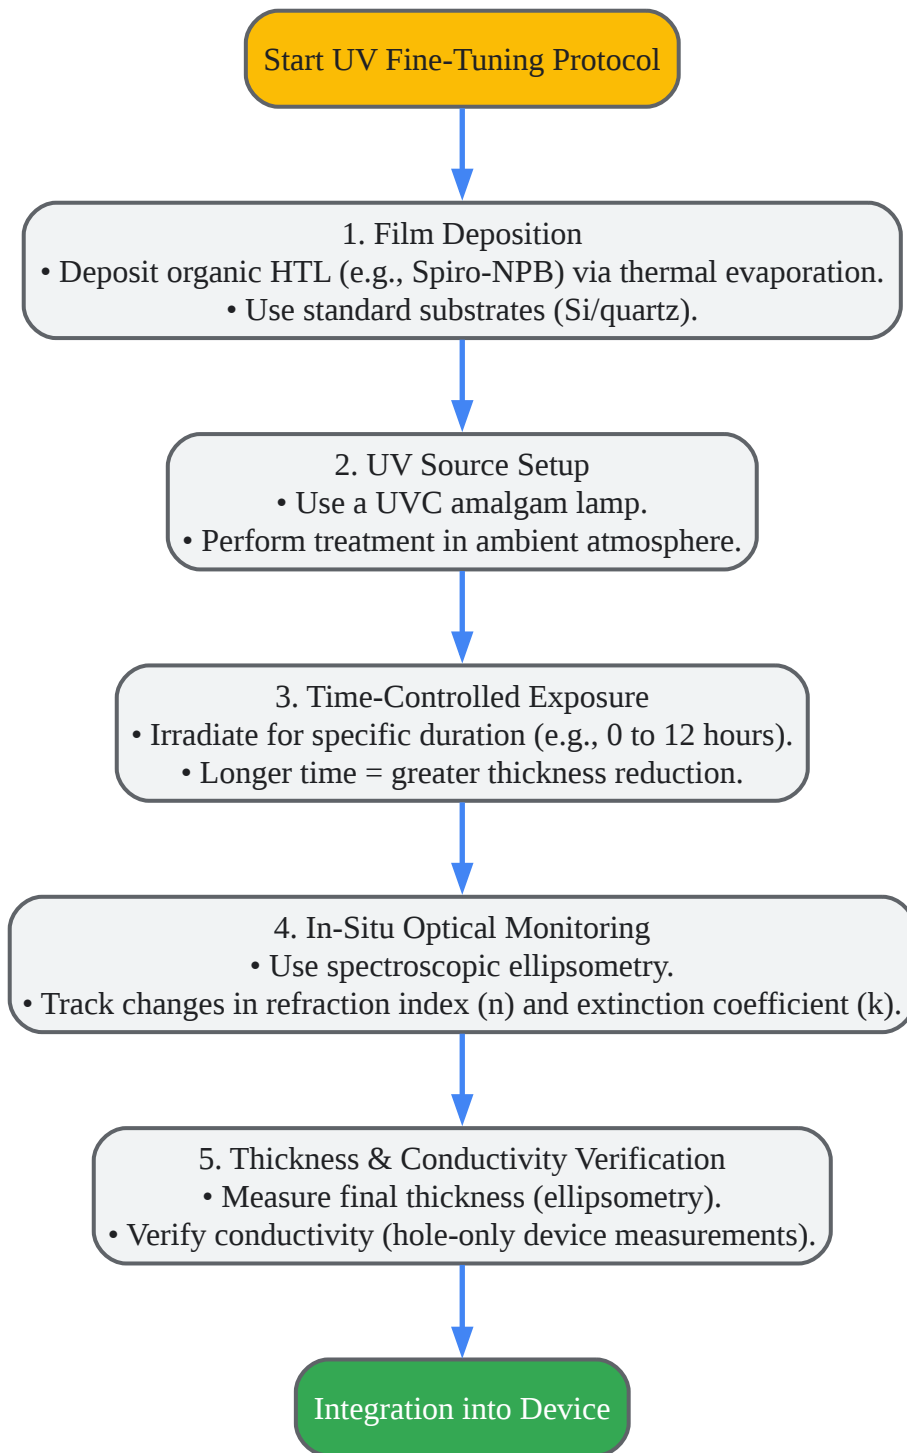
Start UV Fine-Tuning Protocol

1. Film Deposition
• Deposit organic HTL (e.g., Spiro-NPB) via thermal evaporation.
• Use standard substrates (Si/quartz).

2. UV Source Setup
• Use a UVC amalgam lamp.
• Perform treatment in ambient atmosphere.

3. Time-Controlled Exposure
• Irradiate for specific duration (e.g., 0 to 12 hours).
• Longer time = greater thickness reduction.

4. In-Situ Optical Monitoring
• Use spectroscopic ellipsometry.
• Track changes in refraction index (n) and extinction coefficient (k).

5. Thickness & Conductivity Verification
• Measure final thickness (ellipsometry).
• Verify conductivity (hole-only device measurements).

Integration into Device